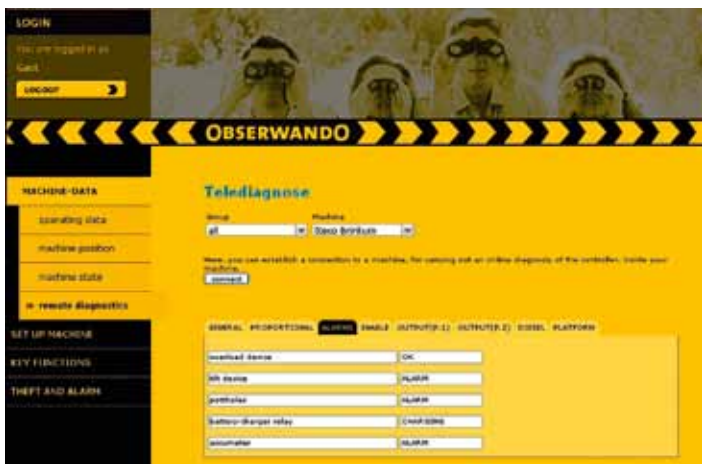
LOGIN

You are logged in as Gast

LOGOUT

OBSERWANDO

MACHINE-DATA

operating data

machine position

machine state

» remote diagnostics

SET UP MACHINE

KEY FUNCTIONS

THEFT AND ALARM

Telediagnose

Group
all

Machine
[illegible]

Here, you can establish a connection to a machine, for carrying out an online diagnosis of the controller. Inside your machine.

connect

GENERAL PROPORTIONAL ALARMS ENABLE OUTPUT(1) OUTPUT(2) DIESEL PLATFORM

overload device | OK
lift device | ALARM
potholes | ALARM
battery charger relay | CHARGING
accumulator | ALARM